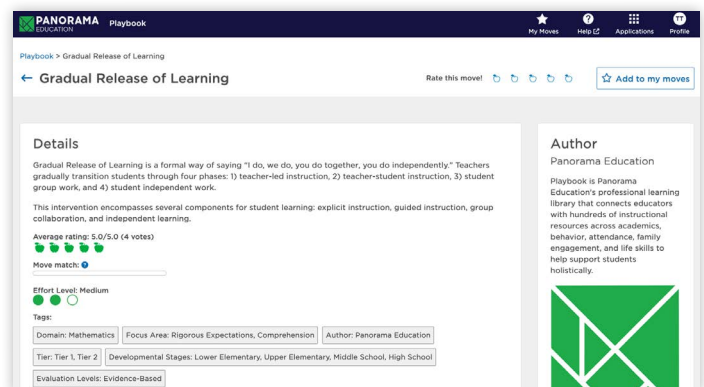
PANORAMA EDUCATION Playbook

My Moves Help Applications Profile

TT

Playbook > Gradual Release of Learning

← Gradual Release of Learning

Rate this move!

Add to my moves

Details

Gradual Release of Learning is a formal way of saying "I do, we do, you do together, you do independently." Teachers gradually transition students through four phases: 1) teacher-led instruction, 2) teacher-student instruction, 3) student group work, and 4) student independent work.

This intervention encompasses several components for student learning: explicit instruction, guided instruction, group collaboration, and independent learning.

Average rating: 5.0/5.0 (4 votes)

Move match:

Effort Level: Medium

Tags:

Domain: Mathematics

Focus Area: Rigorous Expectations, Comprehension

Author: Panorama Education

Tier: Tier 1, Tier 2

Developmental Stages: Lower Elementary, Upper Elementary, Middle School, High School

Evaluation Levels: Evidence-Based

Author

Panorama Education

Playbook is Panorama Education's professional learning library that connects educators with hundreds of instructional resources across academics, behavior, attendance, family engagement, and life skills to help support students holistically.